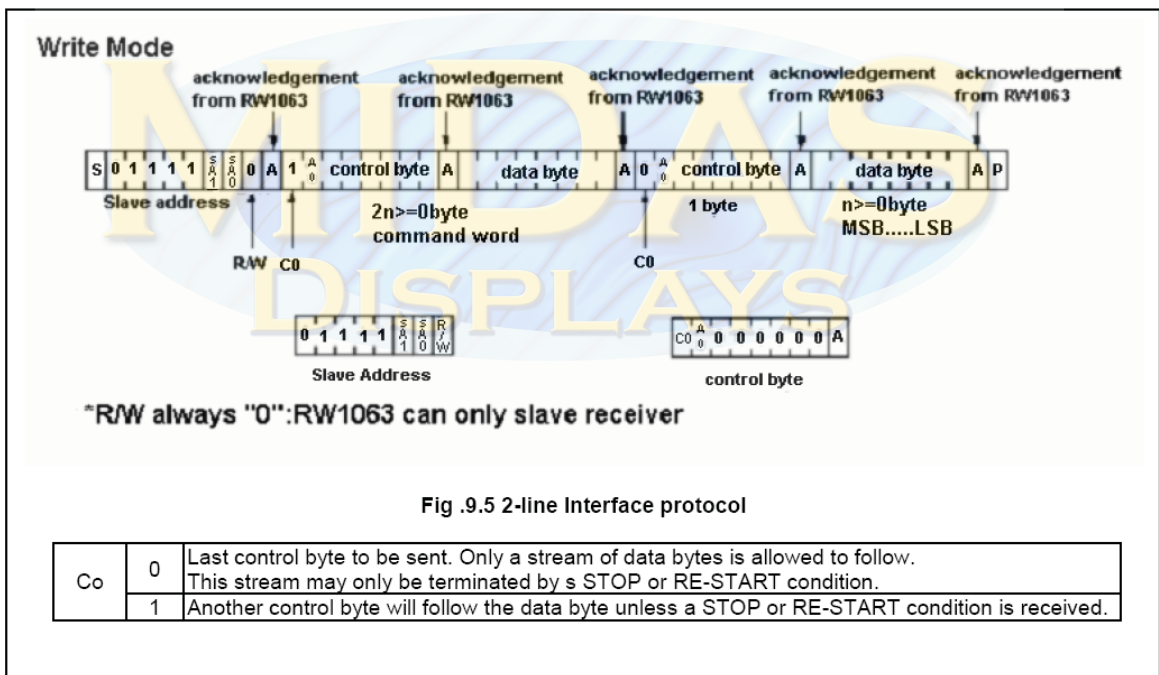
Write Mode

acknowledgement from RW1063

acknowledgement from RW1063

acknowledgement from RW1063

acknowledgement from RW1063

acknowledgement from RW1063

| S | 0 | 1 | 1 | 1 | 1 | SA1 | SA0 | 0 | A | 1 | A0 | control byte | A | data byte | A | 0 | A0 | control byte | A | data byte | A | P |
|---|---|---|---|---|---|---|---|---|---|---|---|---|---|---|---|---|---|---|---|---|---|---|

Slave address

R/W

C0

2n>=0byte
command word

C0

1 byte

n>=0byte
MSB.....LSB

MIDAS DISPLAYS

| 0 | 1 | 1 | 1 | 1 | SA1 | SA0 | R/W |
|---|---|---|---|---|---|---|---|

Slave Address

| C0 | A0 | 0 | 0 | 0 | 0 | 0 | 0 | A |
|---|---|---|---|---|---|---|---|---|

control byte

*R/W always "0":RW1063 can only slave receiver

Fig .9.5 2-line Interface protocol

| Co | 0 | Last control byte to be sent. Only a stream of data bytes is allowed to follow. This stream may only be terminated by s STOP or RE-START condition. |
|---|---|---|
| | 1 | Another control byte will follow the data byte unless a STOP or RE-START condition is received. |